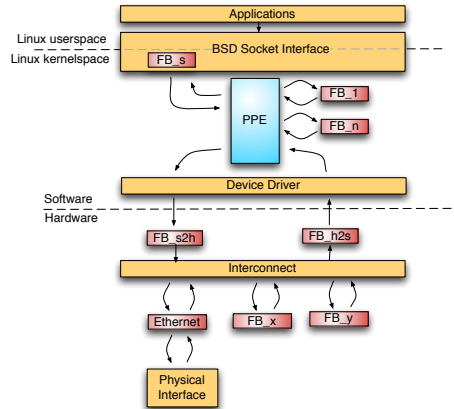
Applications

Linux userspace

BSD Socket Interface

Linux kernelspace

FB_s

PPE

FB_1

FB_n

Device Driver

Software

Hardware

FB_s2h

FB_h2s

Interconnect

Ethernet

FB_x

FB_y

Physical Interface